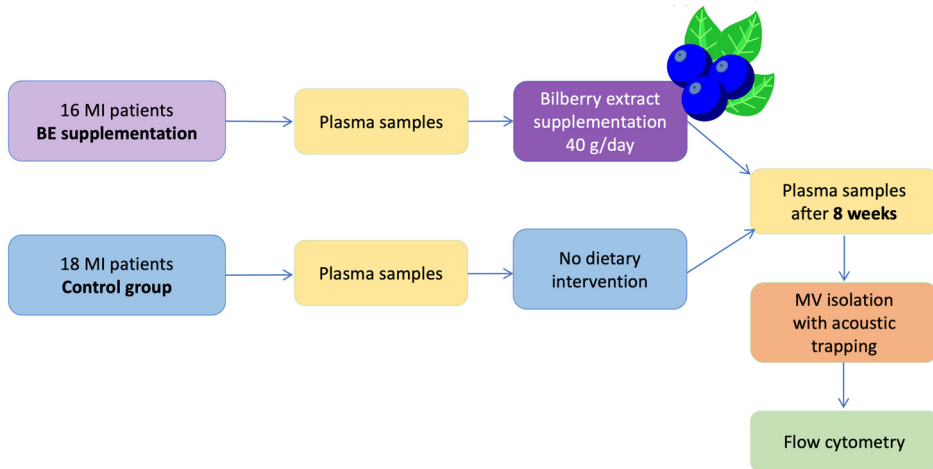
16 MI patients
**BE supplementation**

Plasma samples

Bilberry extract supplementation 40 g/day

18 MI patients
**Control group**

Plasma samples

No dietary intervention

Plasma samples after **8 weeks**

MV isolation with acoustic trapping

Flow cytometry